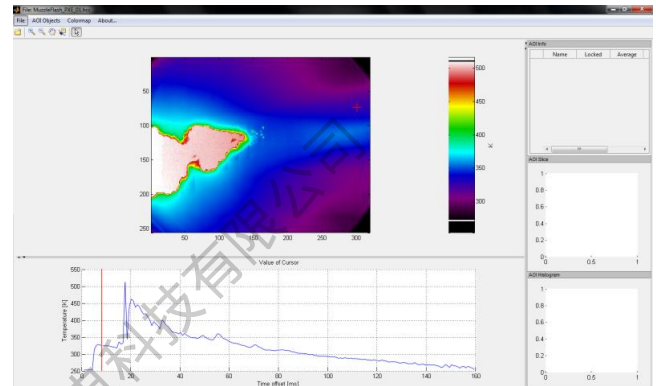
File: MuzzleFlash_PRE_01.hcc
File AOI Objects Colormap About...

50
100
150
200
250
50 100 150 200 250 300
500
450
400
350
300
K
Value of Cursor

550
500
450
400
350
300
250
Temperature [K]
0 20 40 60 80 100 120 140 160
Time offset [ms]

AOI Info
Name Locked Average

AOI Slice
1
0.8
0.6
0.4
0.2
0
0 0.5 1

AOI Histogram
1
0.8
0.6
0.4
0.2
0
0 0.5 1